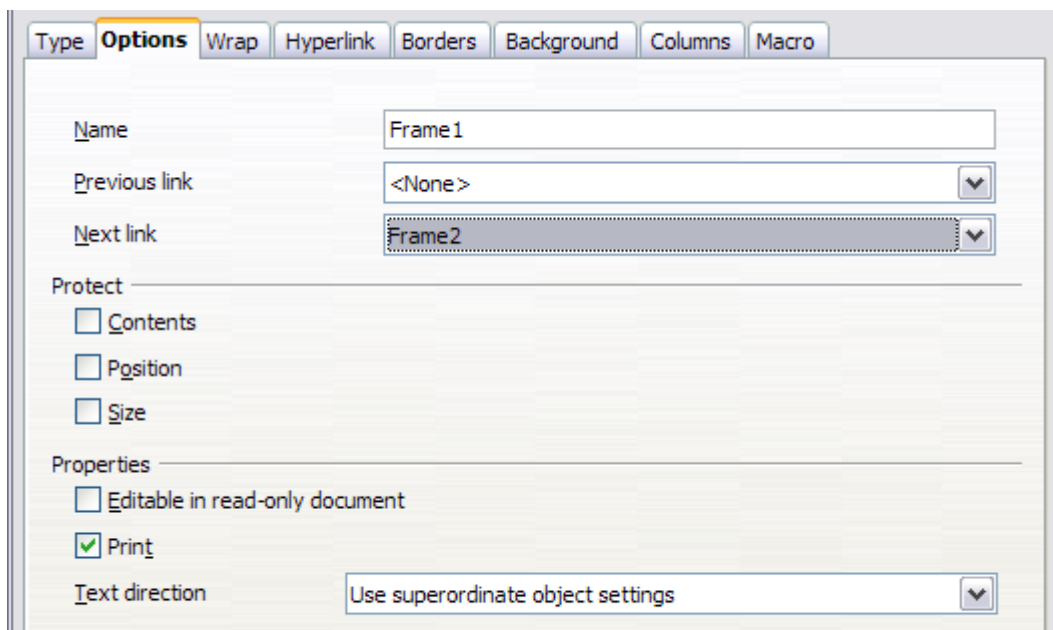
Type | Options | Wrap | Hyperlink | Borders | Background | Columns | Macro

Name
Frame1

Previous link
<None>

Next link
Frame2

Protect

Contents

Position

Size

Properties

Editable in read-only document

Print

Text direction
Use superordinate object settings